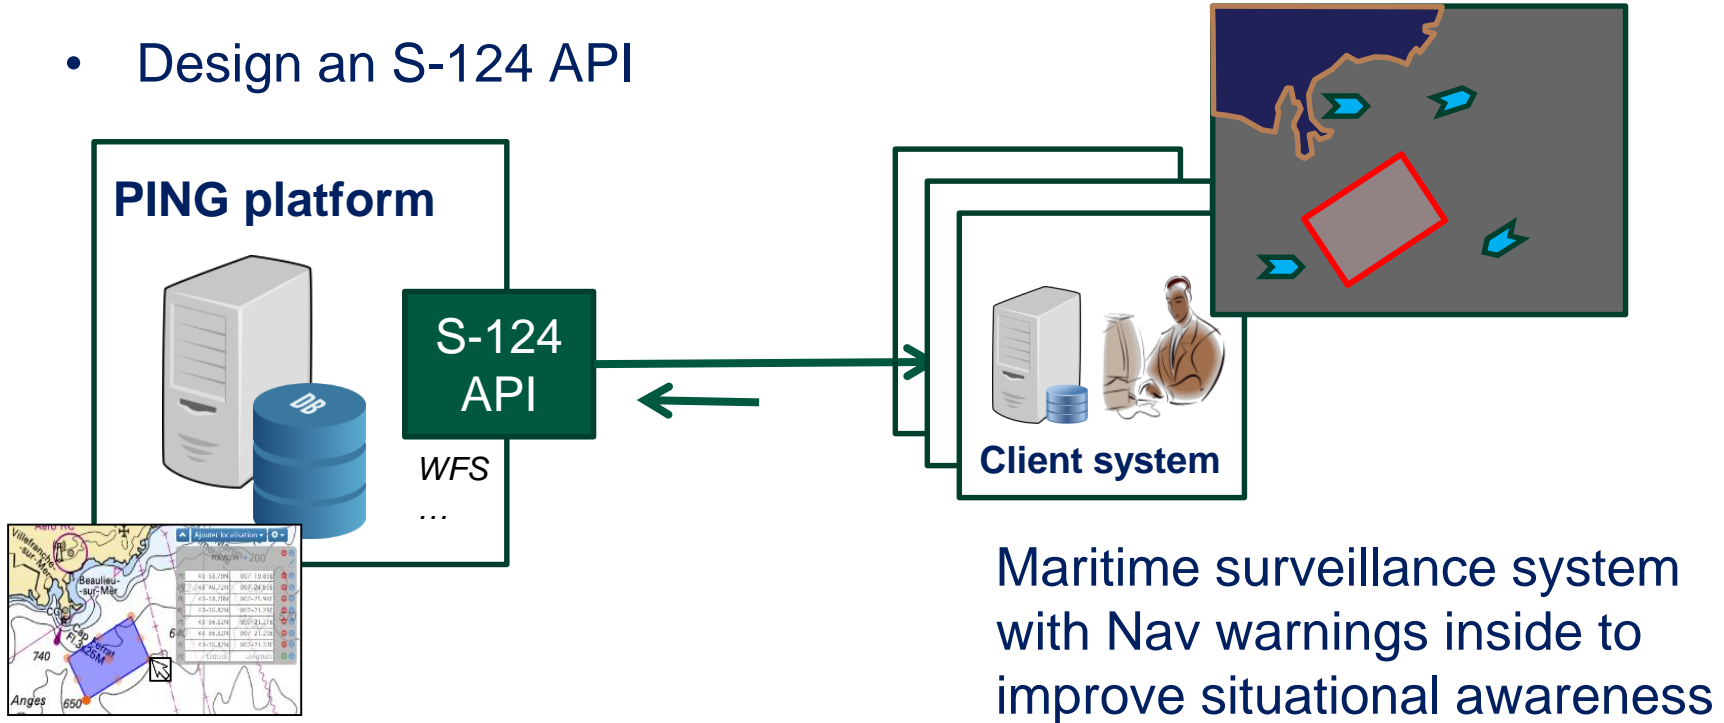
• Design an S-124 API

PING platform

DB

S-124 API

WFS

...

Villefranche-sur-Mer

Beaulieu-sur-Mer

Ajouter localisation

740

Anges

650

Client system

Maritime surveillance system with Nav warnings inside to improve situational awareness